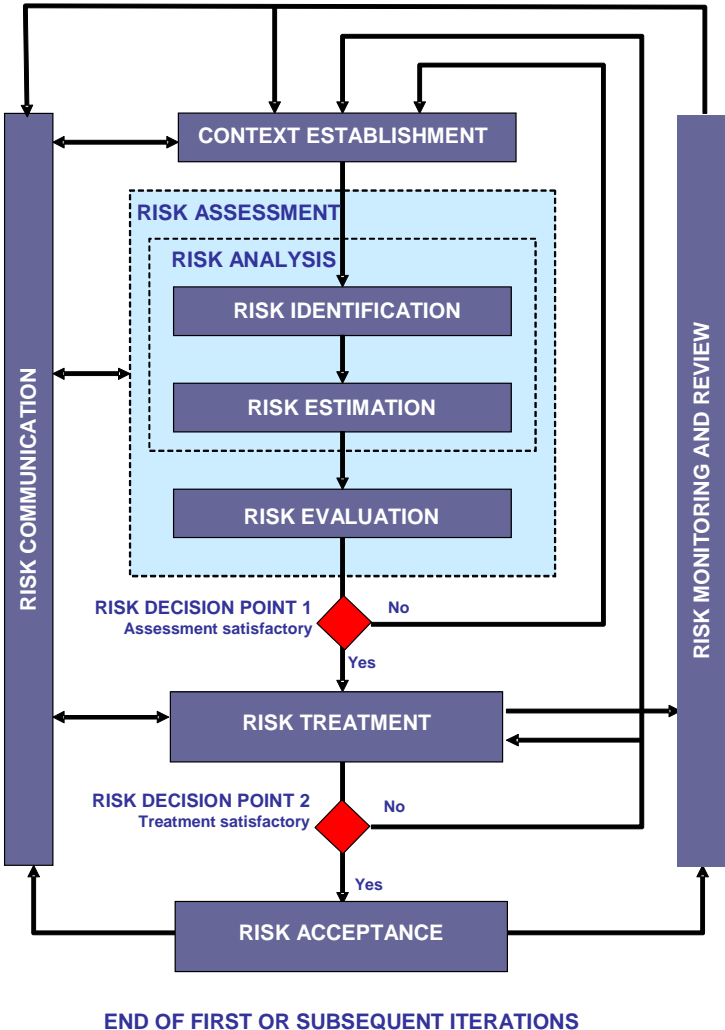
CONTEXT ESTABLISHMENT

RISK ASSESSMENT

RISK ANALYSIS

RISK IDENTIFICATION

RISK ESTIMATION

RISK EVALUATION

RISK COMMUNICATION

RISK MONITORING AND REVIEW

RISK DECISION POINT 1
Assessment satisfactory

No

Yes

RISK TREATMENT

RISK DECISION POINT 2
Treatment satisfactory

No

Yes

RISK ACCEPTANCE

END OF FIRST OR SUBSEQUENT ITERATIONS